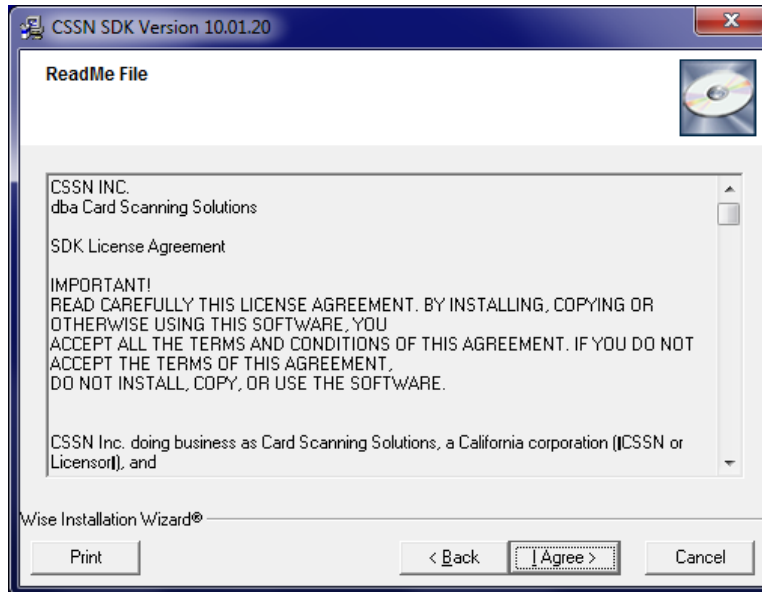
CSSN SDK Version 10.01.20

ReadMe File

CSSN INC.
dba Card Scanning Solutions

SDK License Agreement

IMPORTANT!
READ CAREFULLY THIS LICENSE AGREEMENT. BY INSTALLING, COPYING OR OTHERWISE USING THIS SOFTWARE, YOU
ACCEPT ALL THE TERMS AND CONDITIONS OF THIS AGREEMENT. IF YOU DO NOT ACCEPT THE TERMS OF THIS AGREEMENT,
DO NOT INSTALL, COPY, OR USE THE SOFTWARE.

CSSN Inc. doing business as Card Scanning Solutions, a California corporation (ICSSN or LicensorI), and

Wise Installation Wizard®

Print

< Back

I Agree >

Cancel